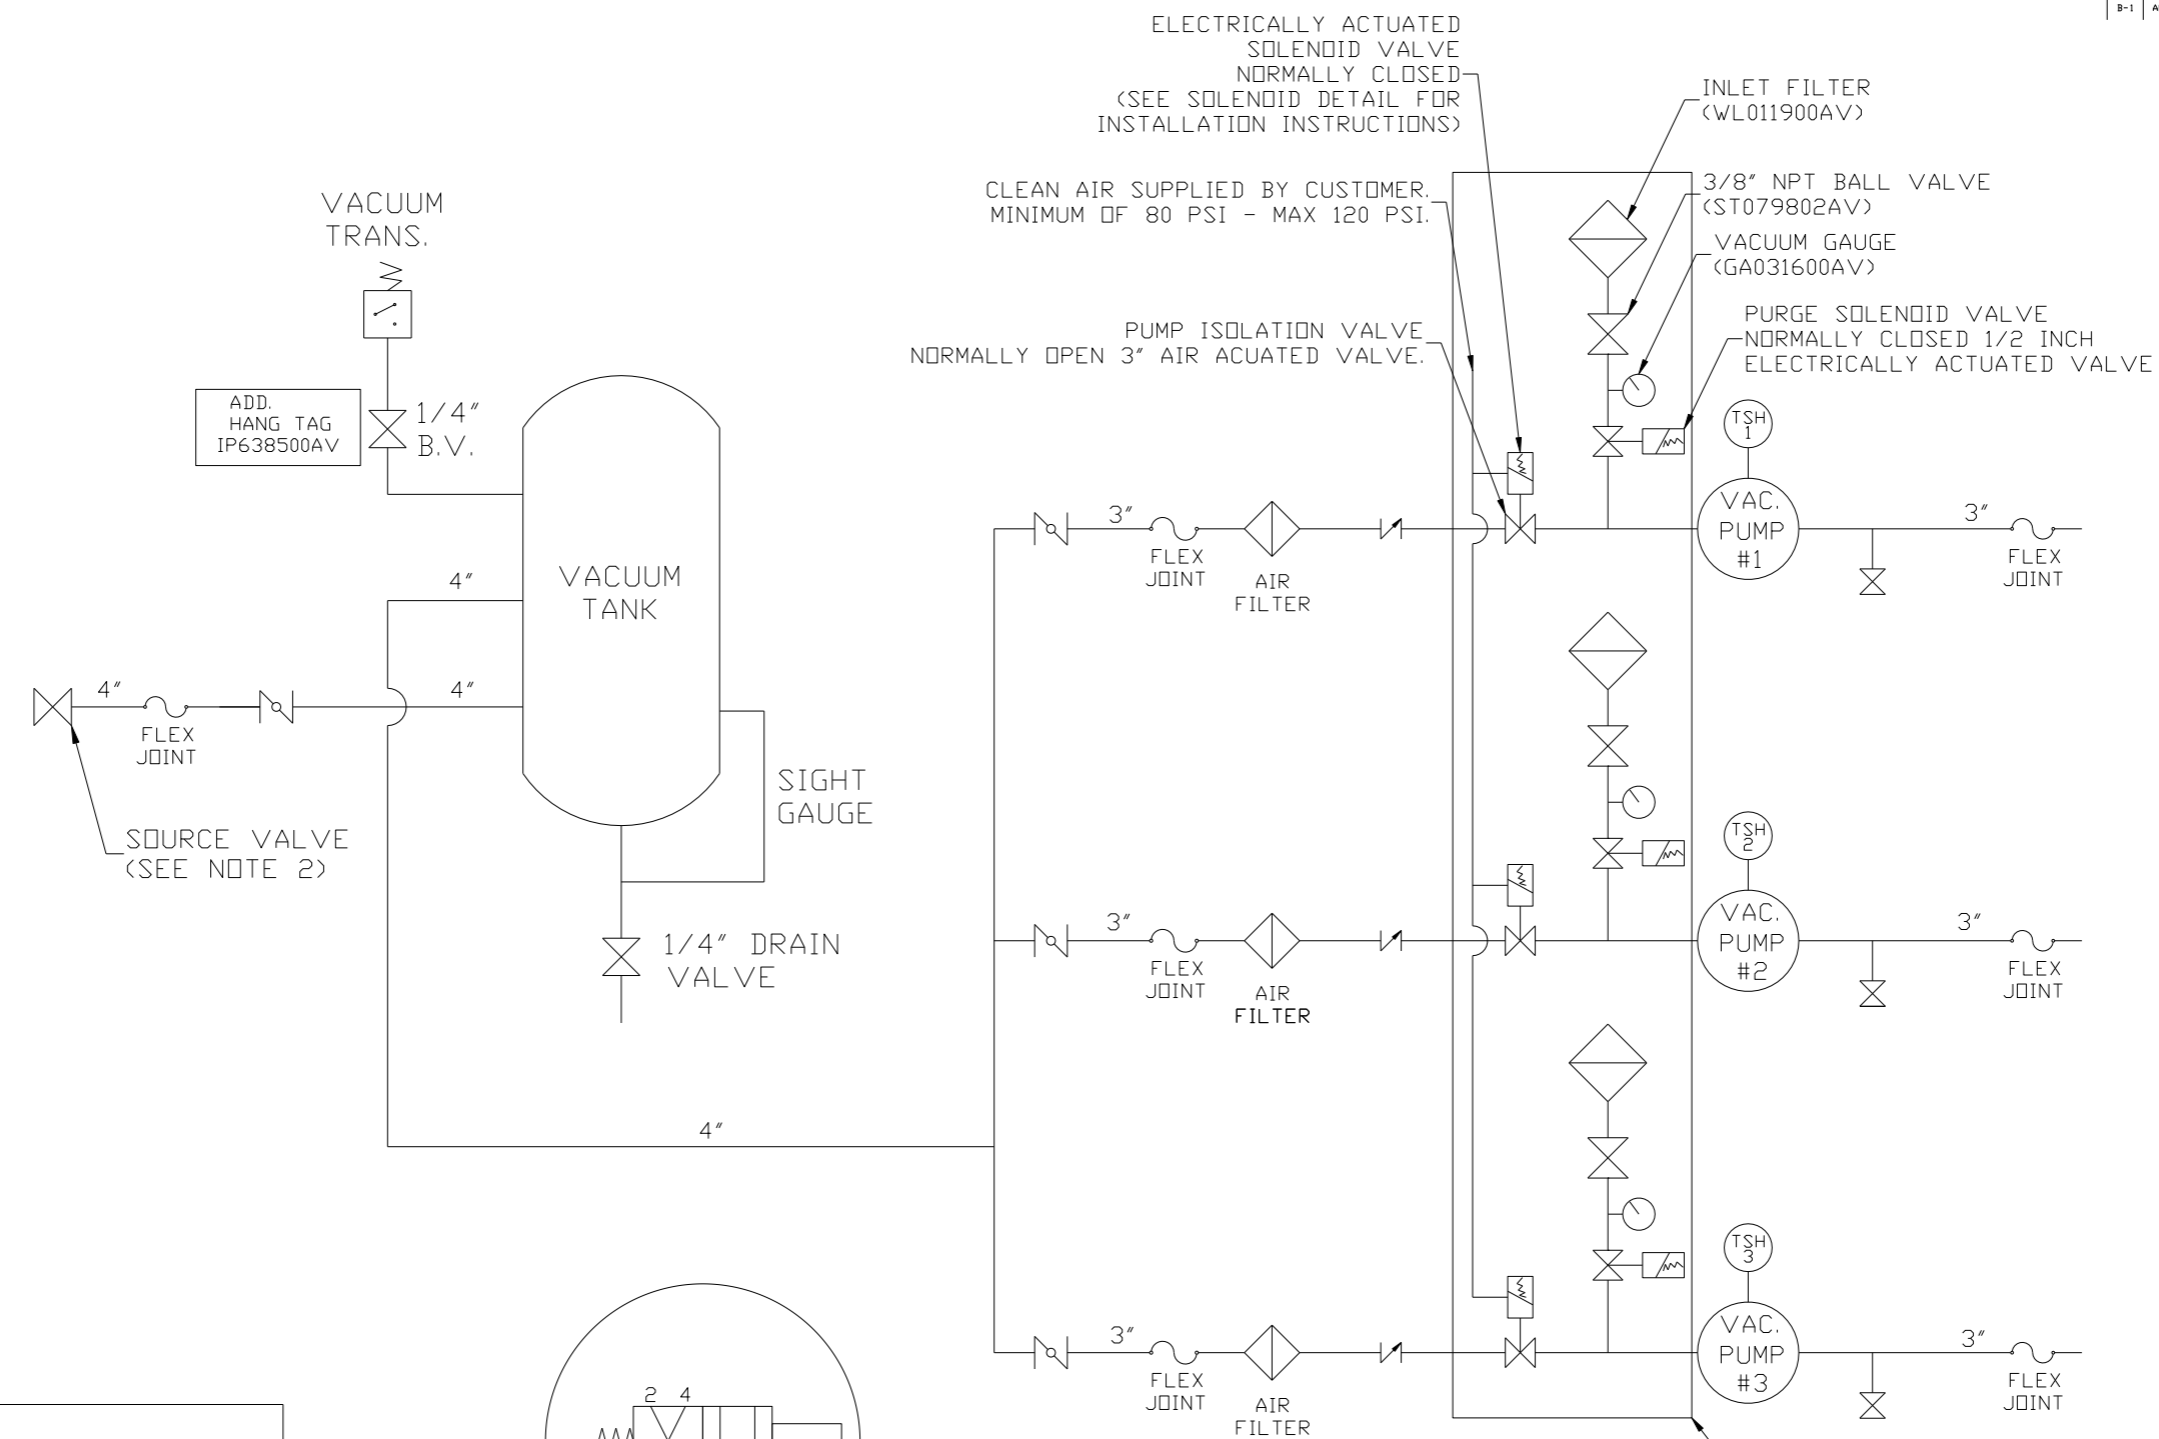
B-1 A

ELECTRICALLY ACTUATED SOLENOID VALVE NORMALLY CLOSED (SEE SOLENOID DETAIL FOR INSTALLATION INSTRUCTIONS)

INLET FILTER (WL011900AV)

CLEAN AIR SUPPLIED BY CUSTOMER. MINIMUM OF 80 PSI - MAX 120 PSI.

3/8" NPT BALL VALVE (ST079802AV)

VACUUM GAUGE (GA031600AV)

VACUUM TRANS.

PURGE SOLENOID VALVE NORMALLY CLOSED 1/2 INCH ELECTRICALLY ACTUATED VALVE

PUMP ISOLATION VALVE NORMALLY OPEN 3" AIR ACUATED VALVE.

ADD. HANG TAG IP638500AV

1/4" B.V.

TSH 1

3"

VAC. PUMP #1

3"

FLEX JOINT

AIR FILTER

FLEX JOINT

4"

VACUUM TANK

4"

4"

FLEX JOINT

SIGHT GAUGE

SOURCE VALVE (SEE NOTE 2)

TSH 2

3"

VAC. PUMP #2

3"

1/4" DRAIN VALVE

FLEX JOINT

AIR FILTER

FLEX JOINT

4"

TSH 3

3"

VAC. PUMP #3

3"

2 4

FLEX JOINT

AIR FILTER

FLEX JOINT